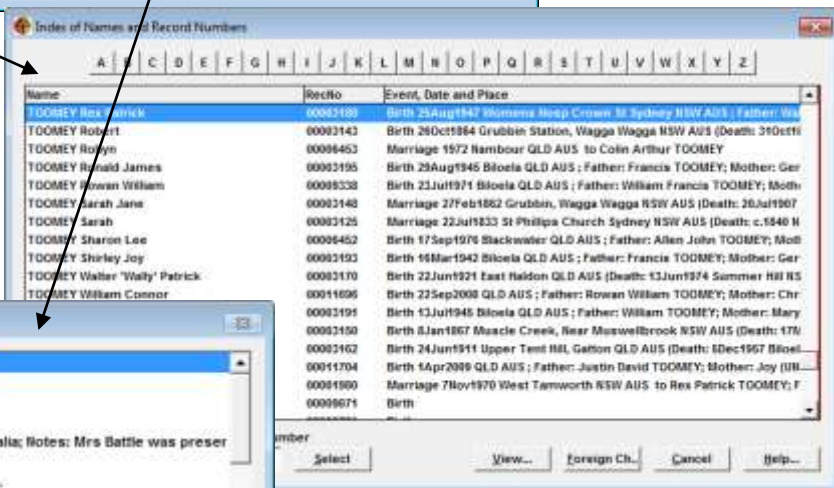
Index of Names and Record Numbers

A B C D E F G H I J K L M N O P Q R S T U V W X Y Z

| Name | RecNo | Event, Date and Place |
|---|---|---|
| TOOMEY Rex Patrick | 00003180 | Birth 25Aug1947 Womens Hosp Crown St Sydney NSW AUS ; Father: Wa |
| TOOMEY Robert | 00003143 | Birth 26Oct1864 Grubbin Station, Wagga Wagga NSW AUS (Death: 31Oct1 |
| TOOMEY Robyn | 00006453 | Marriage 1972 Nambour QLD AUS to Colin Arthur TOOMEY |
| TOOMEY Ronald James | 00003195 | Birth 29Aug1945 Biloela QLD AUS ; Father: Francis TOOMEY; Mother: Ger |
| TOOMEY Rowan William | 00008338 | Birth 23Jul1971 Biloela QLD AUS ; Father: William Francis TOOMEY; Moth |
| TOOMEY Sarah Jane | 00003148 | Marriage 27Feb1862 Grubbin, Wagga Wagga NSW AUS (Death: 20Jul1907 |
| TOOMEY Sarah | 00003125 | Marriage 22Jul1833 St Phillips Church Sydney NSW AUS (Death: c.1840 N |
| TOOMEY Sharon Lee | 00006452 | Birth 17Sep1976 Blackwater QLD AUS ; Father: Allen John TOOMEY; Moth |
| TOOMEY Shirley Joy | 00003193 | Birth 16Mar1942 Biloela QLD AUS ; Father: Francis TOOMEY; Mother: Ger |
| TOOMEY Walter 'Wally' Patrick | 00003170 | Birth 22Jun1921 East Haldon QLD AUS (Death: 13Jun1974 Summer Hill NS |
| TOOMEY William Connor | 00011696 | Birth 22Sep2008 QLD AUS ; Father: Rowan William TOOMEY; Mother: Chr |
| | 00003191 | Birth 13Jul1946 Biloela QLD AUS ; Father: William TOOMEY; Mother: Mary |
| | 00003150 | Birth 8Jan1867 Muscle Creek, Near Muswellbrook NSW AUS (Death: 17N |
| | 00003162 | Birth 24Jun1911 Upper Tent Hill, Gatton QLD AUS (Death: 5Dec1957 Biloel |
| | 00011704 | Birth 1Apr2009 QLD AUS ; Father: Justin David TOOMEY; Mother: Joy (UN |
| | 00001980 | Marriage 7Nov1970 West Tamworth NSW AUS to Rex Patrick TOOMEY; F |
| | 00006671 | Birth |

alia; Notes: Mrs Battle was preser

umber

Select View... Foreign Ch... Cancel Help...